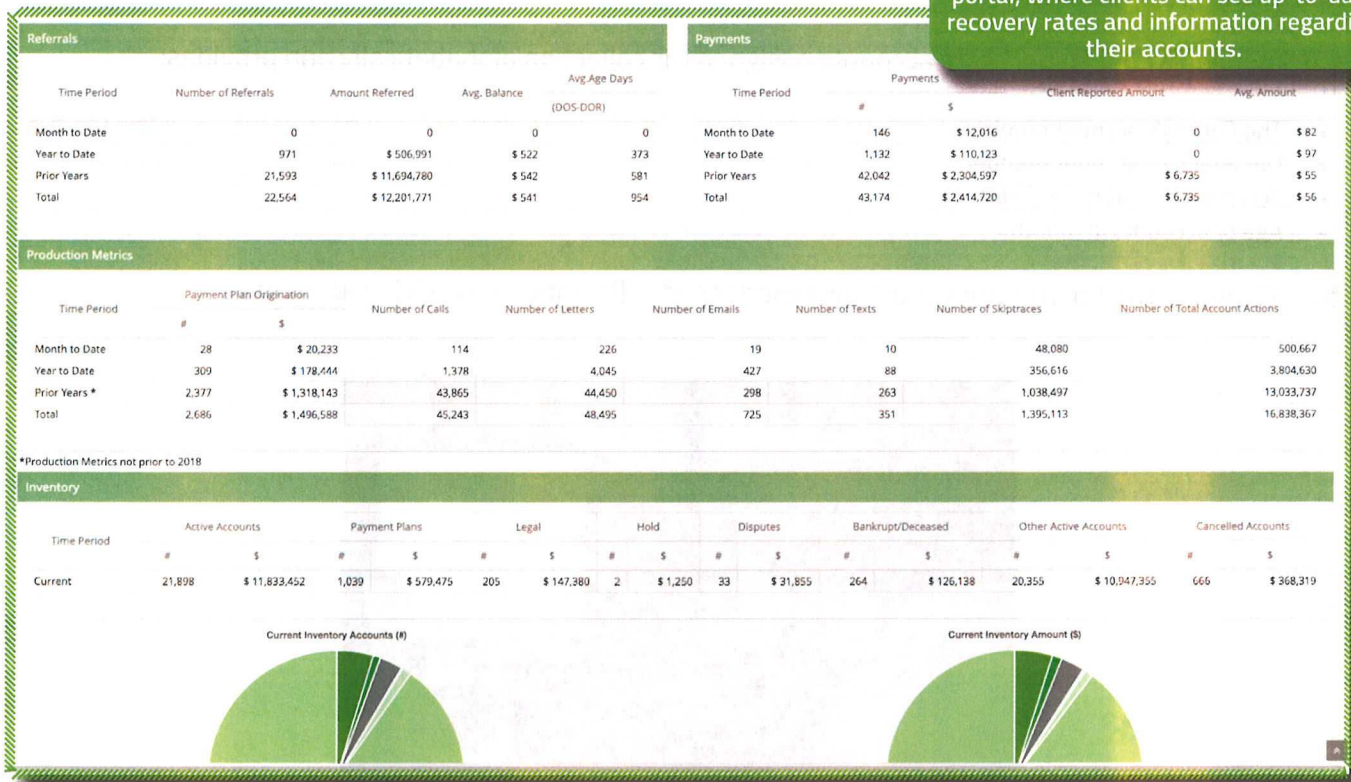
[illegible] recovery rates and information regardi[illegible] their accounts.

Referrals

| Time Period | Number of Referrals | Amount Referred | Avg. Balance | Avg Age Days (DOS-DOR) |
|---|---|---|---|---|
| Month to Date | 0 | 0 | 0 | 0 |
| Year to Date | 971 | \$ 506,991 | \$ 522 | 373 |
| Prior Years | 21,593 | \$ 11,694,780 | \$ 542 | 581 |
| Total | 22,564 | \$ 12,201,771 | \$ 541 | 954 |

Payments

| Time Period | Payments # | Payments \$ | Client Reported Amount | Avg. Amount |
|---|---|---|---|---|
| Month to Date | 146 | \$ 12,016 | 0 | \$ 82 |
| Year to Date | 1,132 | \$ 110,123 | 0 | \$ 97 |
| Prior Years | 42,042 | \$ 2,304,597 | \$ 6,735 | \$ 55 |
| Total | 43,174 | \$ 2,414,720 | \$ 6,735 | \$ 56 |

Production Metrics

| Time Period | Payment Plan Origination # | Payment Plan Origination \$ | Number of Calls | Number of Letters | Number of Emails | Number of Texts | Number of Skiptraces | Number of Total Account Actions |
|---|---|---|---|---|---|---|---|---|
| Month to Date | 28 | \$ 20,233 | 114 | 226 | 19 | 10 | 48,080 | 500,667 |
| Year to Date | 309 | \$ 178,444 | 1,378 | 4,045 | 427 | 88 | 356,616 | 3,804,630 |
| Prior Years * | 2,377 | \$ 1,318,143 | 43,865 | 44,450 | 298 | 263 | 1,038,497 | 13,033,737 |
| Total | 2,686 | \$ 1,496,588 | 45,243 | 48,495 | 725 | 351 | 1,395,113 | 16,838,367 |

*Production Metrics not prior to 2018

Inventory

| Time Period | Active Accounts # | Active Accounts \$ | Payment Plans # | Payment Plans \$ | Legal # | Legal \$ | Hold # | Hold \$ | Disputes # | Disputes \$ | Bankrupt/Deceased # | Bankrupt/Deceased \$ | Other Active Accounts # | Other Active Accounts \$ | Cancelled Accounts # | Cancelled Accounts \$ |
|---|---|---|---|---|---|---|---|---|---|---|---|---|---|---|---|---|
| Current | 21,898 | \$ 11,833,452 | 1,039 | \$ 579,475 | 205 | \$ 147,380 | 2 | \$ 1,250 | 33 | \$ 31,855 | 264 | \$ 126,138 | 20,355 | \$ 10,947,355 | 666 | \$ 368,319 |

Current Inventory Accounts (#)

Current Inventory Amount (\$)